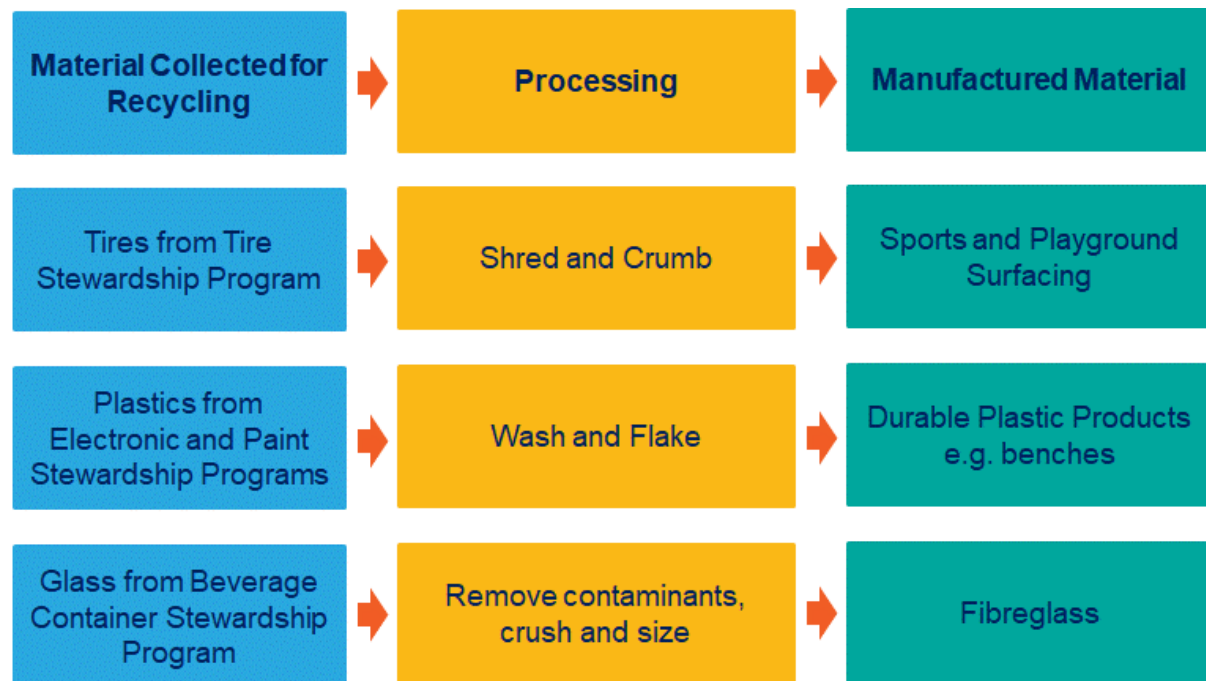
| Material Collected for Recycling | Processing | Manufactured Material |
|---|---|---|
| Tires from Tire Stewardship Program | Shred and Crumb | Sports and Playground Surfacing |
| Plastics from Electronic and Paint Stewardship Programs | Wash and Flake | Durable Plastic Products e.g. benches |
| Glass from Beverage Container Stewardship Program | Remove contaminants, crush and size | Fibreglass |